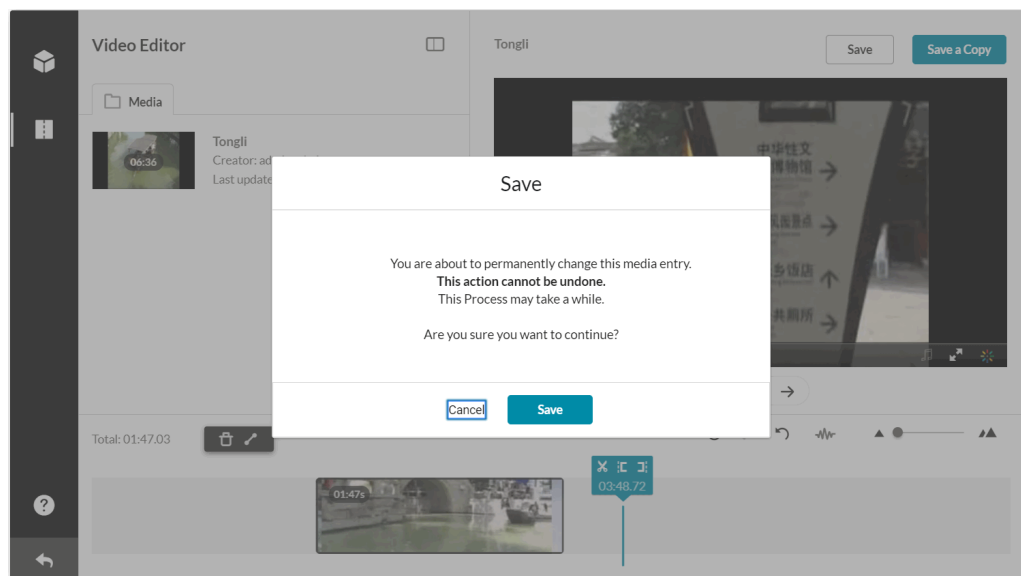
Video Editor

Media

Tongli
Creator: ad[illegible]
Last update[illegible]

06:36

Tongli

Save

Save a Copy

中华丝文
博物馆
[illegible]景点
乡饭店
共厕所

Save

You are about to permanently change this media entry.
**This action cannot be undone.**
This Process may take a while.

Are you sure you want to continue?

Cancel

Save

Total: 01:47.03

03:48.72

01:47s